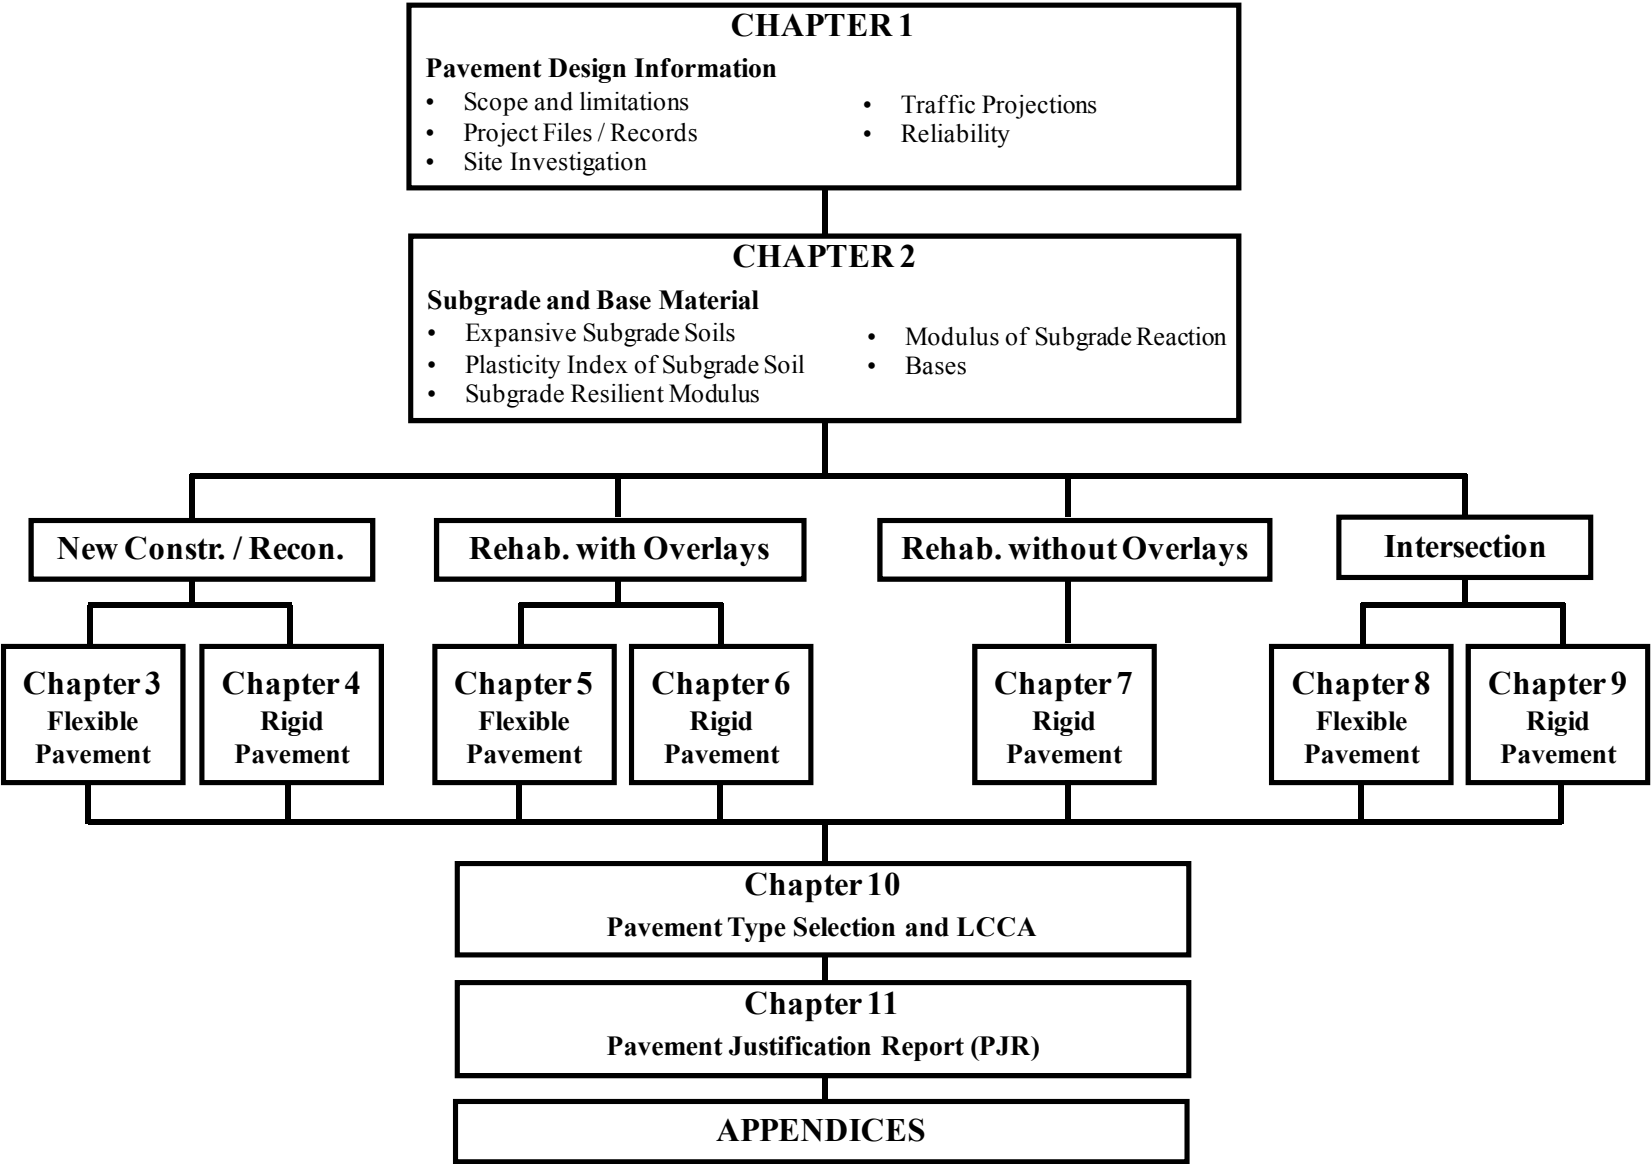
CHAPTER 1

Pavement Design Information

- Scope and limitations
- Project Files / Records
- Site Investigation
- Traffic Projections
- Reliability

CHAPTER 2

Subgrade and Base Material

- Expansive Subgrade Soils
- Plasticity Index of Subgrade Soil
- Subgrade Resilient Modulus
- Modulus of Subgrade Reaction
- Bases

New Constr. / Recon.

Rehab. with Overlays

Rehab. without Overlays

Intersection

Chapter 3
Flexible Pavement

Chapter 4
Rigid Pavement

Chapter 5
Flexible Pavement

Chapter 6
Rigid Pavement

Chapter 7
Rigid Pavement

Chapter 8
Flexible Pavement

Chapter 9
Rigid Pavement

Chapter 10
Pavement Type Selection and LCCA

Chapter 11
Pavement Justification Report (PJR)

APPENDICES